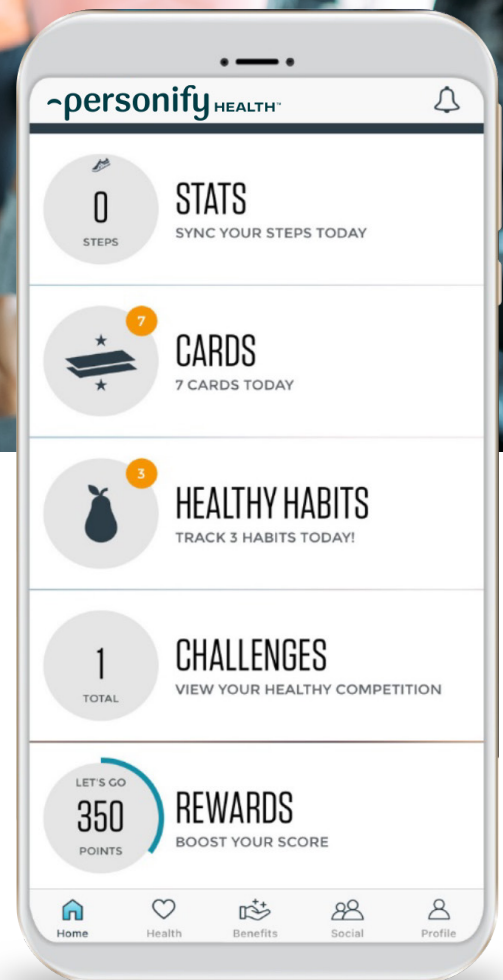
personify HEALTH™

0
STEPS
STATS
SYNC YOUR STEPS TODAY

7
CARDS
7 CARDS TODAY

3
HEALTHY HABITS
TRACK 3 HABITS TODAY!

1
TOTAL
CHALLENGES
VIEW YOUR HEALTHY COMPETITION

LET'S GO
350
POINTS
REWARDS
BOOST YOUR SCORE

Home
Health
Benefits
Social
Profile